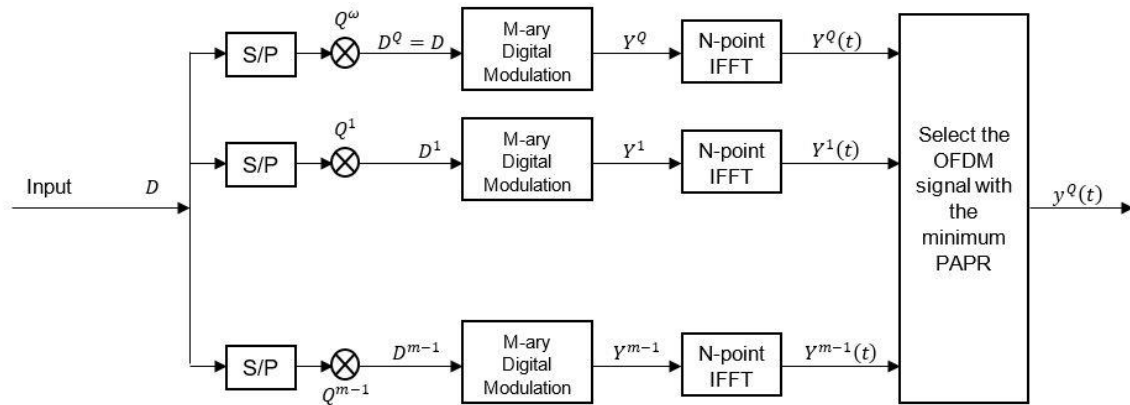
Input $D$

S/P $Q^{\omega}$ $D^{Q} = D$ M-ary Digital Modulation $Y^{Q}$ N-point IFFT $Y^{Q}(t)$

S/P $Q^{1}$ $D^{1}$ M-ary Digital Modulation $Y^{1}$ N-point IFFT $Y^{1}(t)$

S/P $Q^{m-1}$ $D^{m-1}$ M-ary Digital Modulation $Y^{m-1}$ N-point IFFT $Y^{m-1}(t)$

Select the OFDM signal with the minimum PAPR

$y^{Q}(t)$